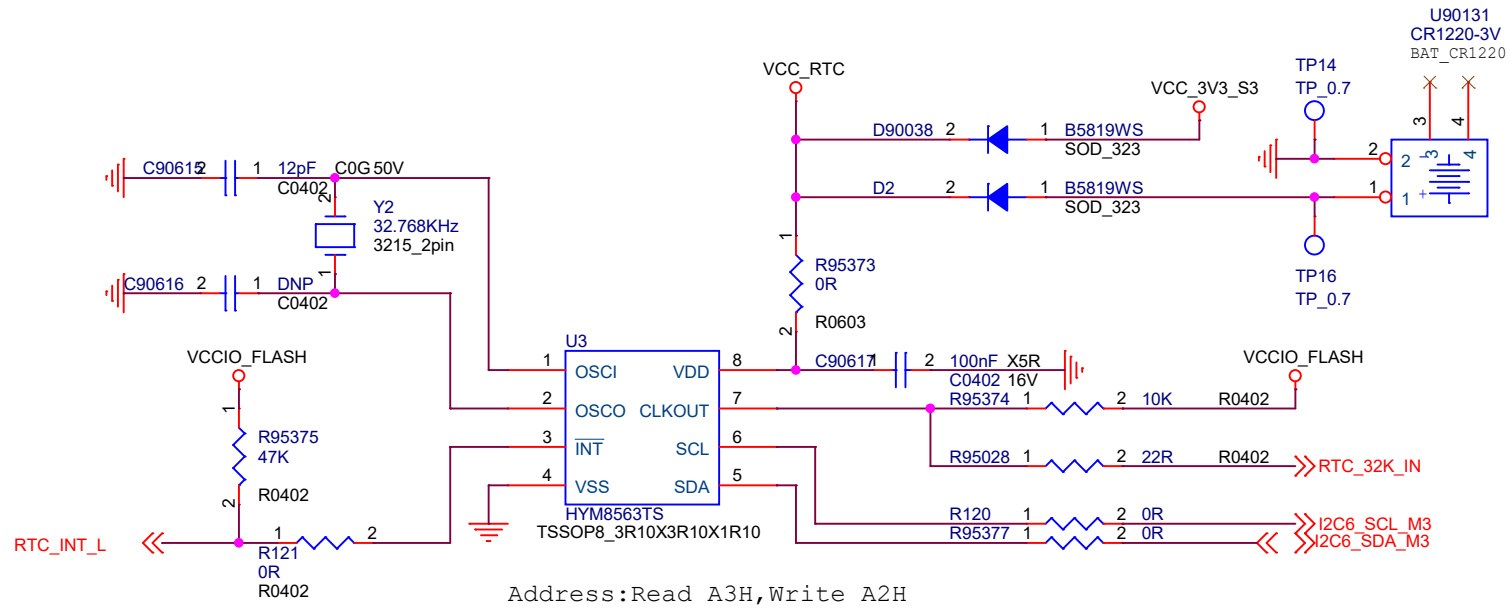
U90131
CR1220-3V
BAT_CR1220

VCC_RTC

VCC_3V3_S3

TP14
TP_0.7

D90038 2 1 B5819WS
SOD_323

D2 2 1 B5819WS
SOD_323

3 4
2 3 4
1 +
2
1

TP16
TP_0.7

C90615 2 1 12pF C0G 50V
C0402

2
Y2
32.768KHz
3215_2pin
1

C90616 2 1 DNP
C0402

1
R95373
0R
2
R0603

VCCIO_FLASH

1
R95375
47K
2
R0402

U3
1 OSCI VDD 8
2 OSCO CLKOUT 7
3 $\overline{INT}$ SCL 6
4 VSS SDA 5
HYM8563TS
TSSOP8_3R10X3R10X1R10

C90617 1 2 100nF X5R
C0402 16V

VCCIO_FLASH

R95374 1 2 10K R0402

R95028 1 2 22R R0402 RTC_32K_IN

R120 1 2 0R I2C6_SCL_M3
R95377 1 2 0R I2C6_SDA_M3

RTC_INT_L
1 2
R121
0R
R0402

Address:Read A3H,Write A2H